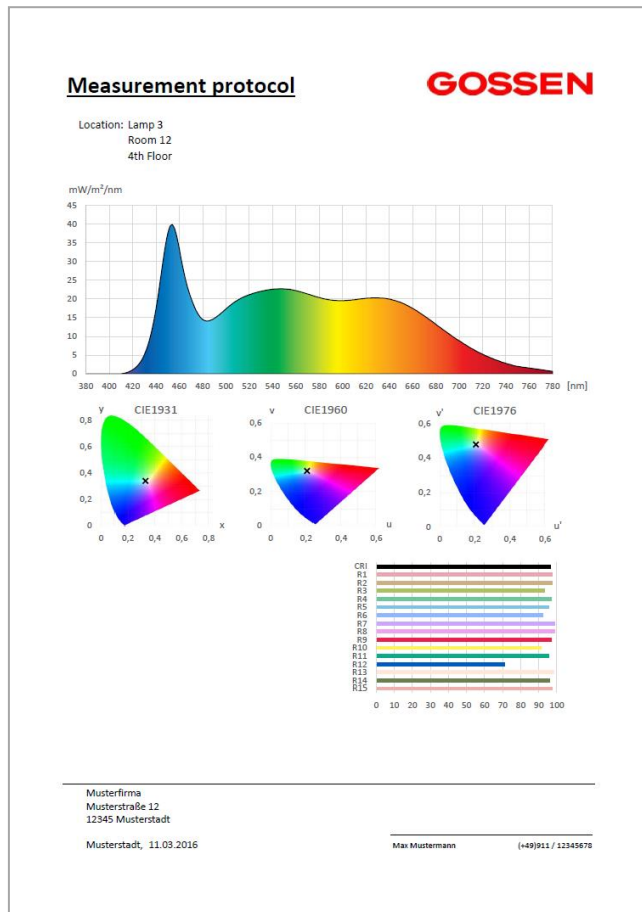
**Measurement protocol**

GOSSEN

Location: Lamp 3
Room 12
4th Floor

mW/m²/nm

45
40
35
30
25
20
15
10
5
0

380 400 420 440 460 480 500 520 540 560 580 600 620 640 660 680 700 720 740 760 780 [nm]

y CIE1931
0,8
0,6
0,4
0,2
0
0 0,2 0,4 0,6 0,8 x

v CIE1960
0,6
0,4
0,2
0
0 0,2 0,4 0,6 u

v' CIE1976
0,6
0,4
0,2
0
0 0,2 0,4 0,6 u'

CRI
R1
R2
R3
R4
R5
R6
R7
R8
R9
R10
R11
R12
R13
R14
R15

0 10 20 30 40 50 60 70 80 90 100

Musterfirma
Musterstraße 12
12345 Musterstadt

Musterstadt, 11.03.2016

Max Mustermann (+49)911 / 12345678